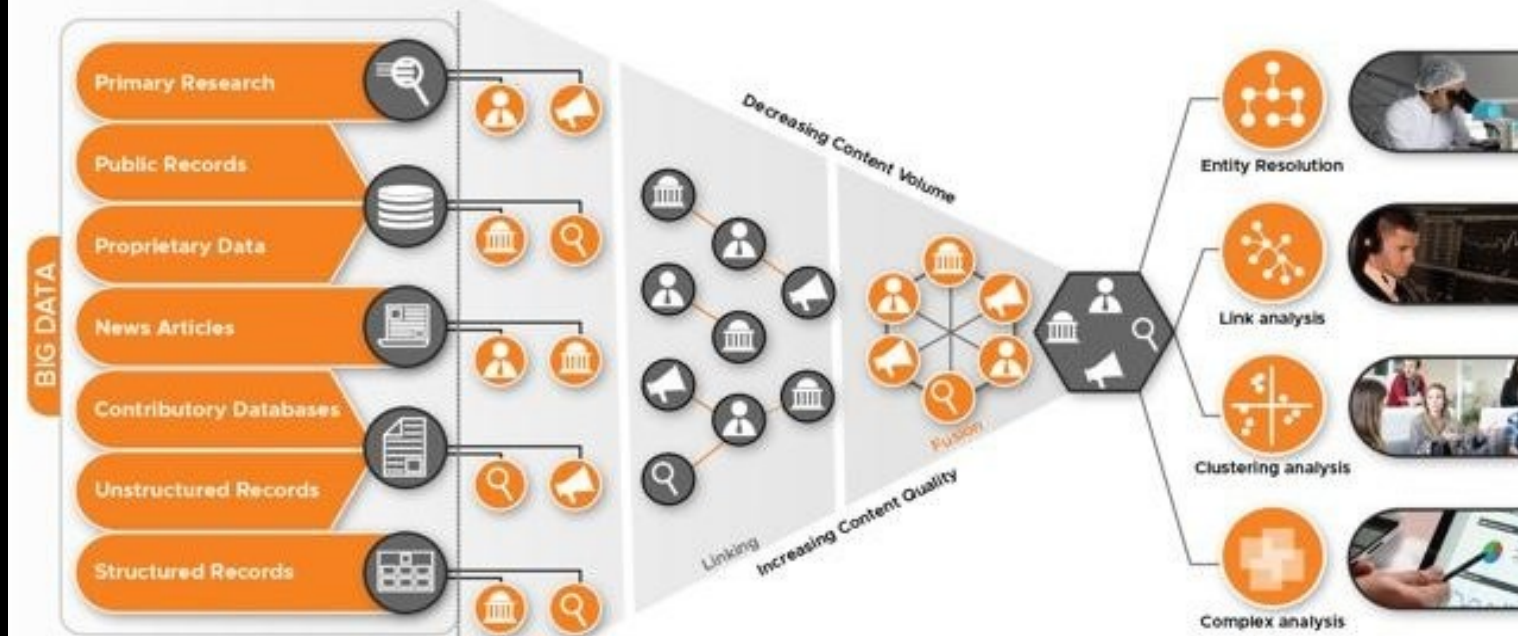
BIG DATA

Primary Research

Public Records

Proprietary Data

News Articles

Contributory Databases

Unstructured Records

Structured Records

Decreasing Content Volume

Linking

Fusion

Increasing Content Quality

Entity Resolution

Link analysis

Clustering analysis

Complex analysis